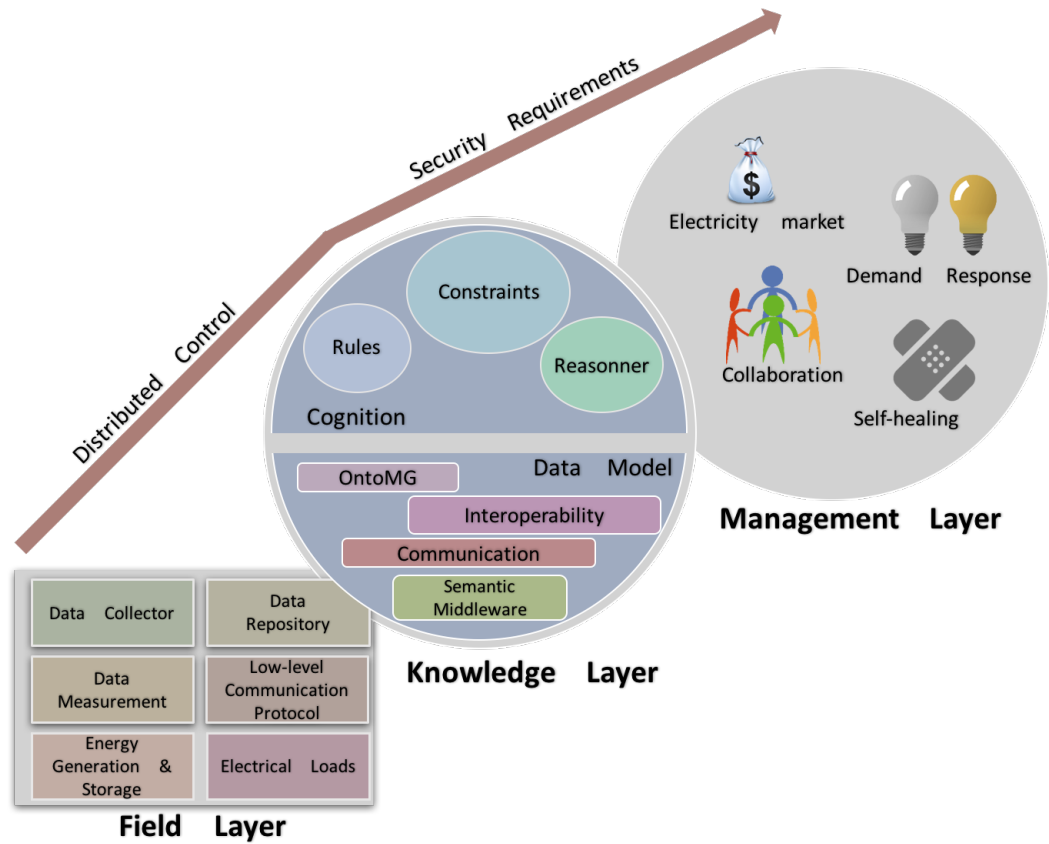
Security Requirements

Distributed Control

$

Electricity market

Demand Response

Collaboration

Self-healing

Management Layer

Constraints

Rules

Reasonner

Cognition

Data Model

OntoMG

Interoperability

Communication

Semantic Middleware

Knowledge Layer

Data Collector

Data Repository

Data Measurement

Low-level Communication Protocol

Energy Generation & Storage

Electrical Loads

Field Layer